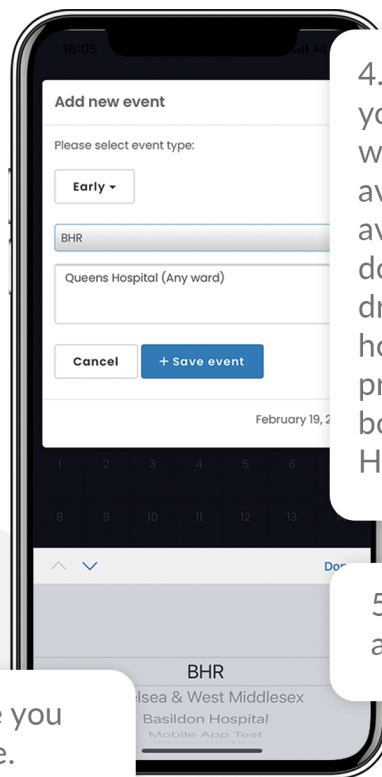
16:05

Add new event

Please select event type:

Early

BHR

Queens Hospital (Any ward)

Cancel

+ Save event

February 19, 2

1 2 3 4 5 6

8 9 10 11 12 13

Do

BHR

lsea & West Middlesex

Basildon Hospital

Mobile App Test

4.
yo
w
av
av
do
dr
ho
pr
bo
H

5
a

e you
e.